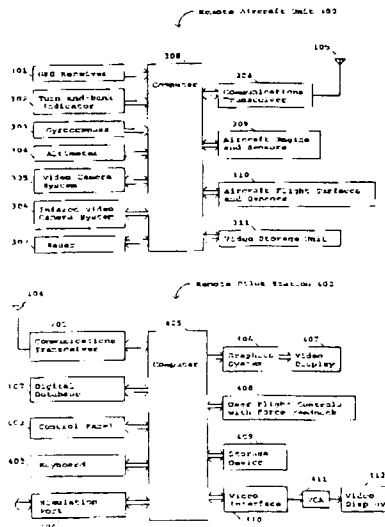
Remote Aircraft Unit 102

105

301 GPS Receiver

302 Turn-and-bank Indicator

303 Gyrocompass

304 Altimeter

305 Video Camera System

306 Infared Video Camera System

307 Radar

308 Computer

326 Communications Transceiver

309 Aircraft Engine and Sensors

310 Aircraft Flight Surfaces and Sensors

311 Video Storage Unit

Remote Pilot Station 103

104

401 Communications Transceiver

407 Digital Database

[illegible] Control Panel

403 Keyboard

Simulation Port

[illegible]

405 Computer

406 Graphics System

407 Video Display

408 User Flight Controls with Force Feedback

409 Storage Device

Video Interface

410

411 VCA

412 Video Display